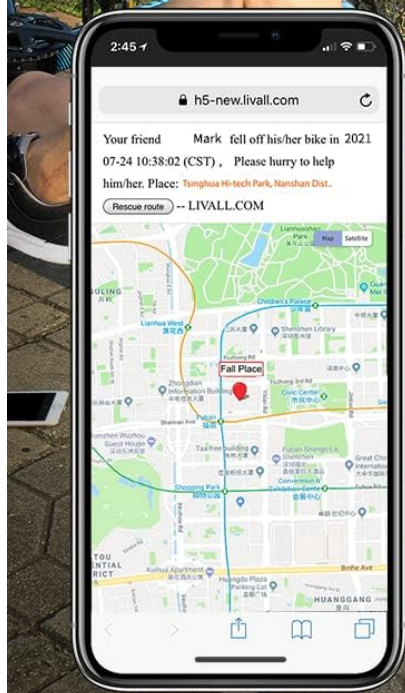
2:45

h5-new.livall.com

Your friend Mark fell off his/her bike in 2021 07-24 10:38:02 (CST), Please hurry to help him/her. Place: Tsinghua Hi-tech Park, Nanshan Dist..

Rescue route -- LIVALL.COM

Map Satellite

Lianhuashan Park

Children's Palace

Lianhua West

Shenzhen Library

Futian Rd

Fuzhong Rd

Fall Place

Fuzhong 3rd Rd

Zhongdian Information Building

Civic Center

Futian

Shennan Ave

Shenzhen Wuzhou Guest House

Taxfree building

Futian Shangri-La

Convention & Exhibition Center

Shopping Park

Great China International

Kuihua Apartment

Huanggang Plaza

Binhe Ave

HUANGGANG

BUILING

RICT